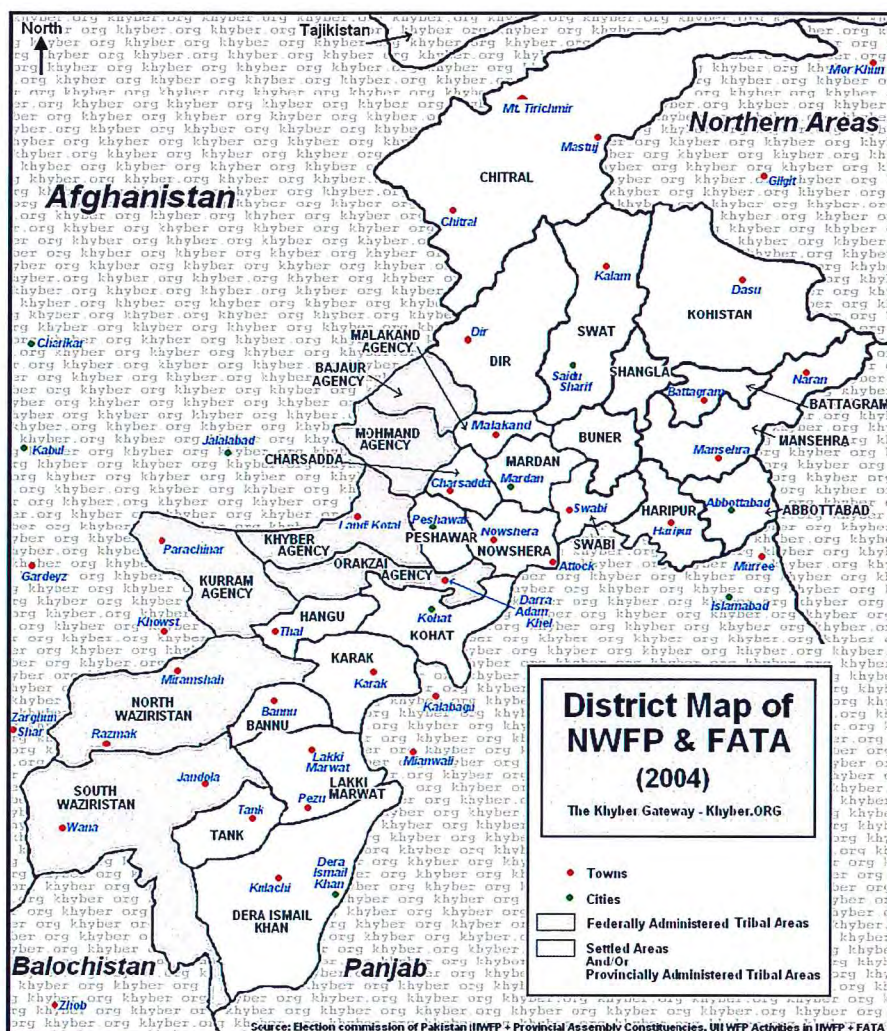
North

Tajikistan

Mor Khun

Mt Tirichmir

Northern Areas

Mastuj

Gilgit

CHITRAL

Afghanistan

Chitral

Kalam

Dasu

KOHISTAN

Dir

SWAT

Charikar

MALAKAND AGENCY

DIR

BAJAUR AGENCY

Saidu Sharif

SHANGLA

Naran

Battagram

BATTAGRAM

Malakand

BUNER

MOHMAND AGENCY

MANSEHRA

Jalalabad

Kabul

Mansehra

CHARSADDA

MARDAN

Charsadda

Mardan

Abbottabad

ABBOTTABAD

Landi Kotal

Peshawar

Nowshera

Swabi

HARIPUR

Haripur

KHYBER AGENCY

PESHAWAR

NOWSHERA

SWABI

Parachinar

Attock

Murree

ORAKZAI

AGENCY

Gardeyz

KURRAM AGENCY

Darra Adam Khel

Islamabad

Khowst

HANGU

Thal

Kohat

KOHAT

KARAK

Miramshah

Karak

Kalabagh

NORTH WAZIRISTAN

Bannu

Zarghun Shar

Razmak

BANNU

Lakki Marwat

Mianwali

Jandola

LAKKI MARWAT

SOUTH WAZIRISTAN

Pezu

Wana

Tank

TANK

Dera Ismail Khan

Kulachi

DERA ISMAIL KHAN

Balochistan

Panjab

Zhob

District Map of NWFP & FATA

(2004)

The Khyber Gateway - Khyber.ORG

Towns

Cities

Federally Administered Tribal Areas

Settled Areas And/Or Provincially Administered Tribal Areas

Source: Election commission of Pakistan [NWFP + Provincial Assembly Constituencies, UI WFP Activities in NWFP + FATA